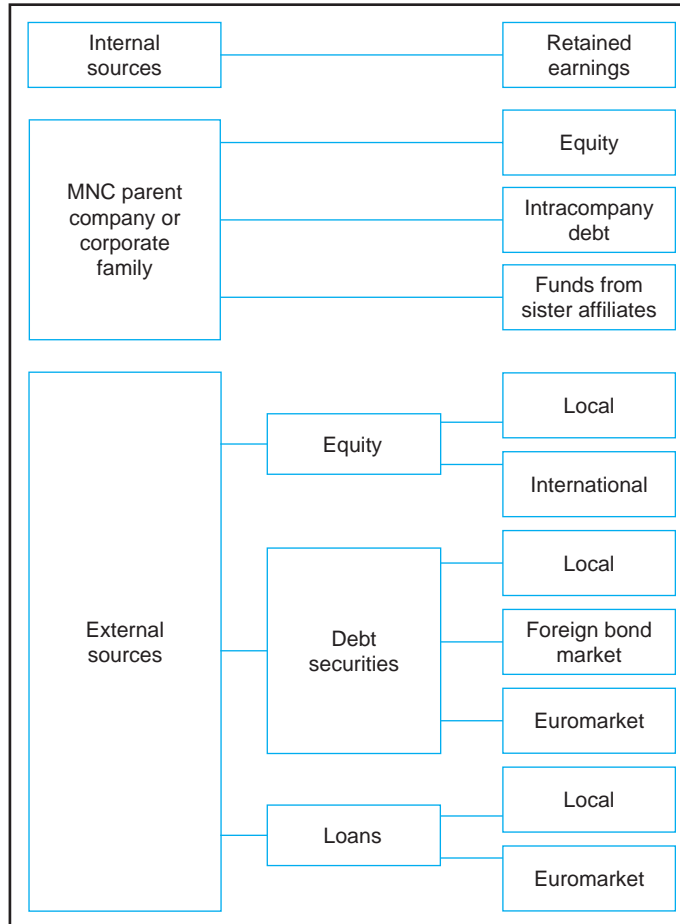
Internal sources

Retained earnings

MNC parent company or corporate family

Equity

Intracompany debt

Funds from sister affiliates

External sources

Equity

Local

International

Debt securities

Local

Foreign bond market

Euromarket

Loans

Local

Euromarket